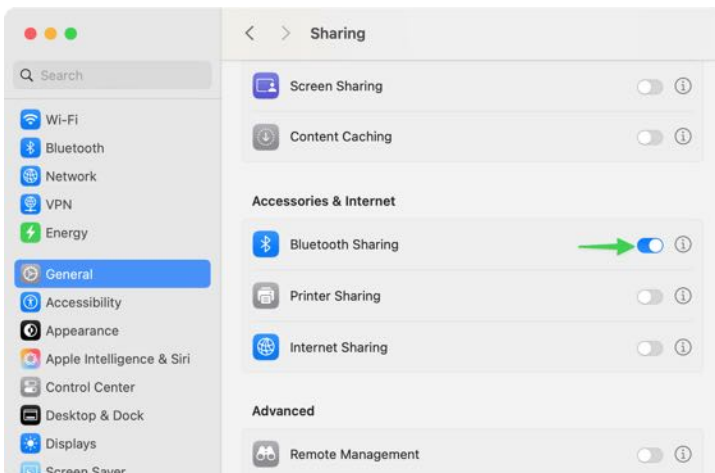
Search

Wi-Fi
Bluetooth
Network
VPN
Energy
General
Accessibility
Appearance
Apple Intelligence & Siri
Control Center
Desktop & Dock
Displays
Screen Saver

Sharing

Screen Sharing
Content Caching

Accessories & Internet

Bluetooth Sharing
Printer Sharing
Internet Sharing

Advanced

Remote Management